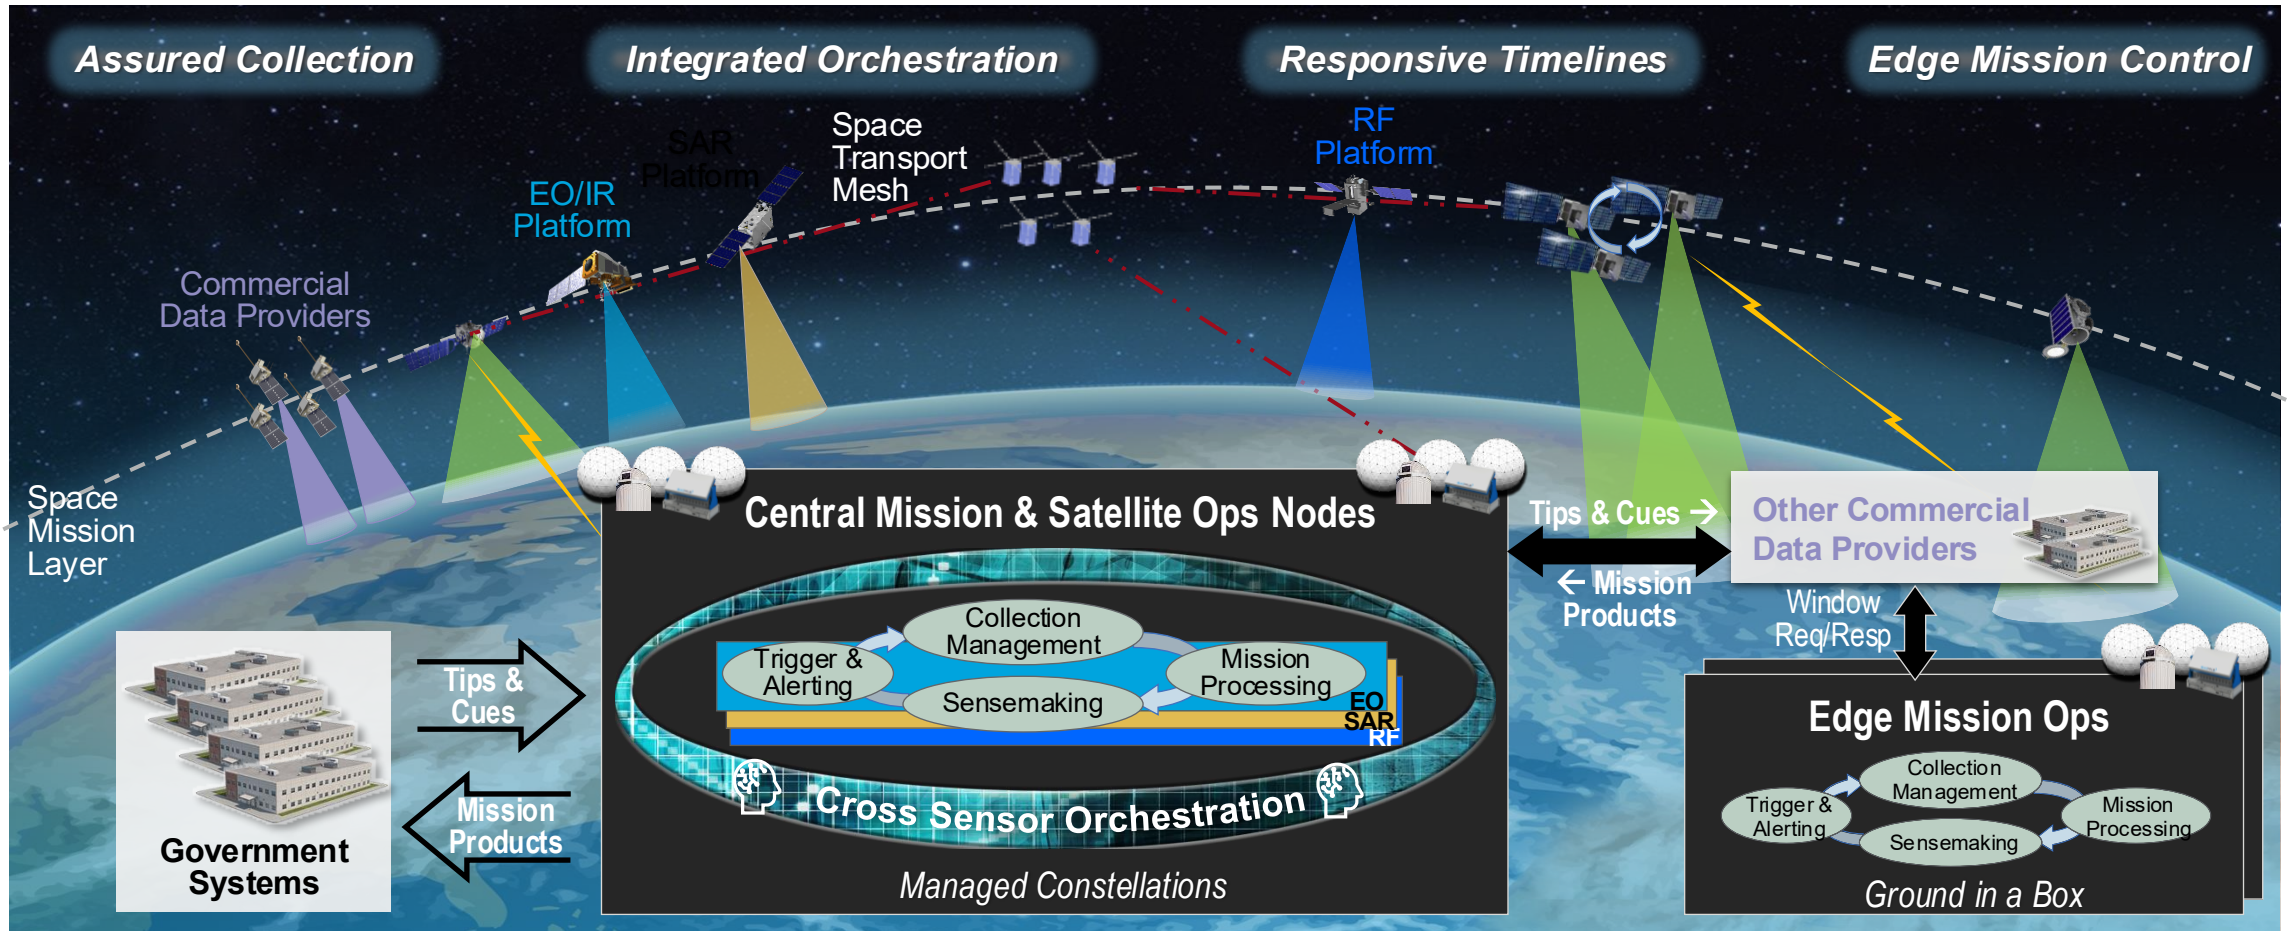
Assured Collection

Integrated Orchestration

Responsive Timelines

Edge Mission Control

SAR Platform

Space Transport Mesh

RF Platform

EO/IR Platform

Commercial Data Providers

Space Mission Layer

Central Mission & Satellite Ops Nodes

Tips & Cues →

← Mission Products

Other Commercial Data Providers

Window Req/Resp

Collection Management

Trigger & Alerting

Mission Processing

Sensemaking

EO
SAR
RF

Cross Sensor Orchestration

Managed Constellations

Tips & Cues

Mission Products

Government Systems

Edge Mission Ops

Collection Management

Trigger & Alerting

Mission Processing

Sensemaking

Ground in a Box